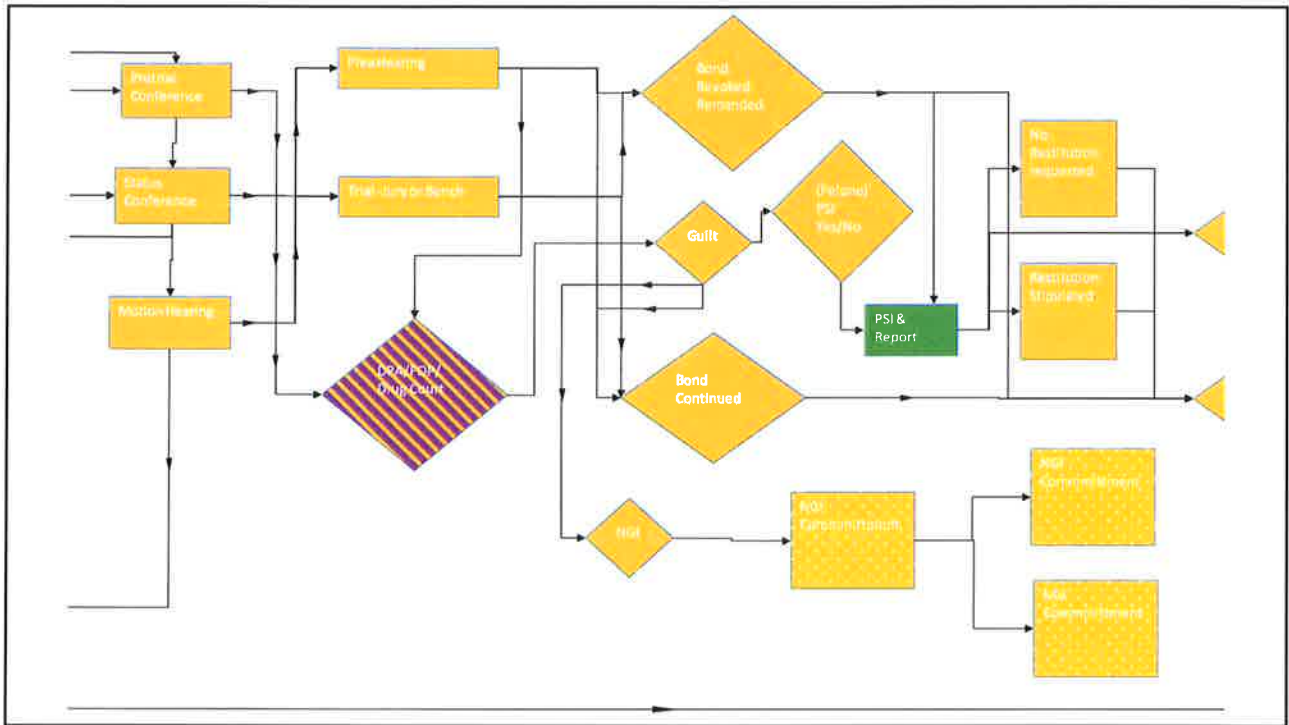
Pretrial Conference

Status Conference

Motion Hearing

PleaHearing

Trial-Jury or Bench

DPA/FDP/ Drop Count

Bond Revoked Remanded

Guilt

(Felony) PSI Yes/No

PSI & Report

Bond Continued

NGI

NGI Commitment

No Restitution requested

Restitution Stipulated

NGI Commitment

MA Commitment